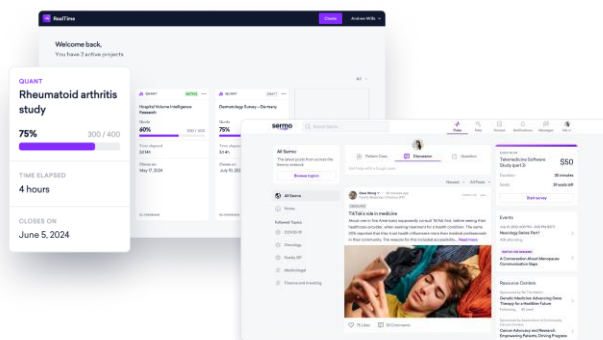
RealTime

Create

Andrew Willis

Welcome back,

You have 3 active projects

QUANT

Rheumatoid arthritis study

75%

300 / 400

TIME ELAPSED

4 hours

CLOSES ON

June 5, 2024

QUANT

ACTIVE

Hospital Volume Intelligence Research

Quota

60%

Closes on

May 17, 2024

QUANT

Dermatology Survey – Dentistry

Quota

Closes on

July 10, 2024

sermo

Search Sermo

All Sermo

The latest posts from across the Sermo network

Browse topics

All Sermo

Polls

Followed Topics

COVID-19

Oncology

Family GP

Radiologist

Patient Case

Discussion

Question

Newest

All Posts

TikTok's role in medicine

About one in five Americans reportedly consult TikTok first, before seeing their healthcare provider, when searching for health condition. The same 20% reported that they trust health influencers more than medical professionals in their community. The reasons for this included accessibility... Read more

Telemedicine Software Study part 2

$50

Start survey

Events

Nutrition Series Part 1

A Conversation About Menopause: Communication Gaps

Resource Centers

Genetic Medicine: Advancing Gene Therapy for a Healthier Future

Cancer Advocacy and Research: Empowering Patients Driving Progress